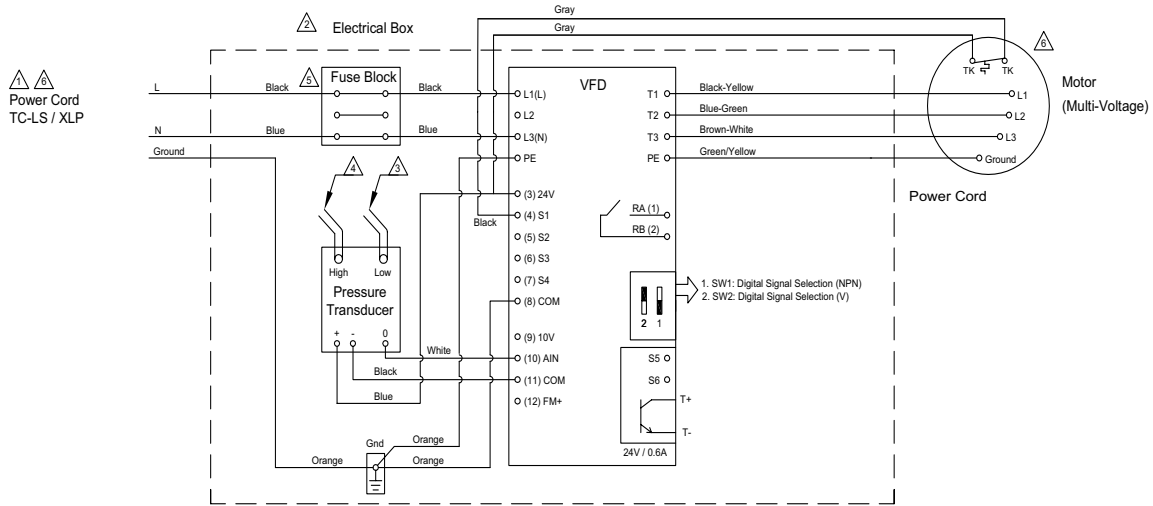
Gray
Gray
2 Electrical Box
6
1 6
Power Cord
TC-LS / XLP
L
Black
5 Fuse Block
Black
N
Blue
Blue
Ground
VFD
O L1(L)
O L2
O L3(N)
O PE
T1 O
T2 O
T3 O
PE O
Black-Yellow
Blue-Green
Brown-White
Green/Yellow
TK TK
Motor
(Multi-Voltage)
L1
L2
L3
Ground
Power Cord
4 3
O (3) 24V
Black
O (4) S1
O (5) S2
O (6) S3
O (7) S4
O (8) COM
O (9) 10V
O (10) AIN
O (11) COM
O (12) FM+
RA (1)
RB (2)
1. SW1: Digital Signal Selection (NPN)
2. SW2: Digital Signal Selection (V)
2 1
High Low
Pressure
Transducer
+ - 0
White
Black
Blue
S5 O
S6 O
T+
T-
24V / 0.6A
Gnd
Orange
Orange
Orange